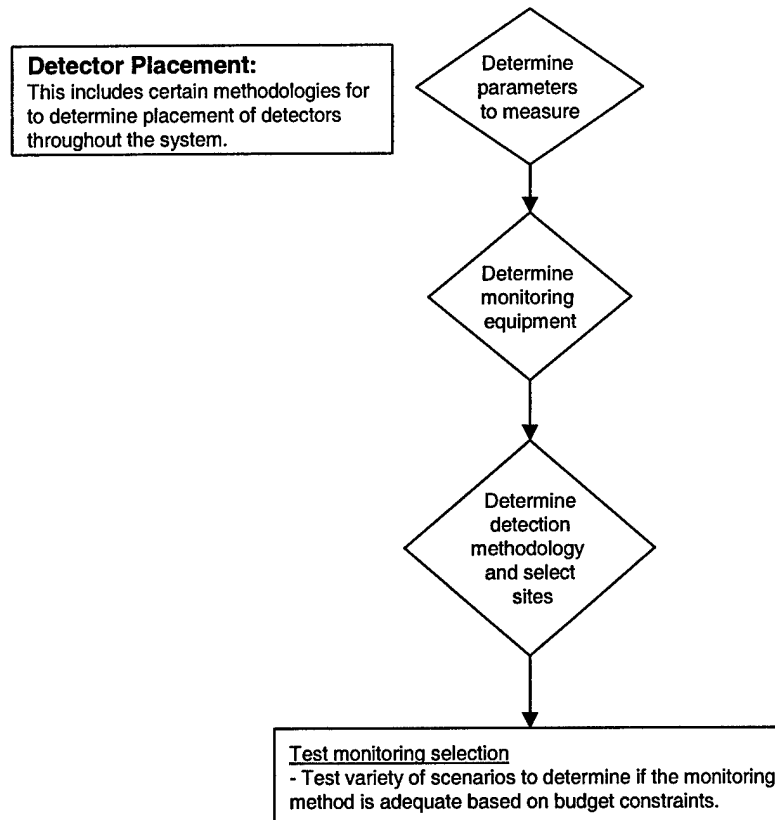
**Detector Placement:**
This includes certain methodologies for to determine placement of detectors throughout the system.

Determine parameters to measure

Determine monitoring equipment

Determine detection methodology and select sites

Test monitoring selection
- Test variety of scenarios to determine if the monitoring method is adequate based on budget constraints.